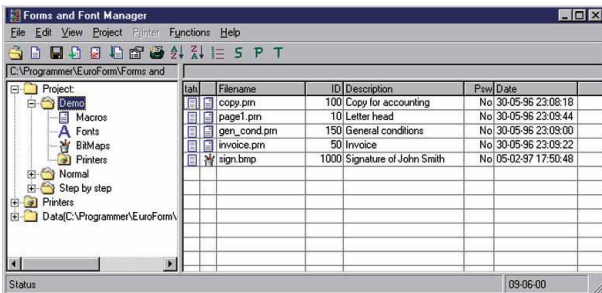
Forms and Font Manager

File Edit View Project Printer Functions Help

S P T

C:\Programmer\EuroForm\Forms and

Project:
Demo
Macros
Fonts
BitMaps
Printers
Normal
Step by step
Printers
Data(C:\Programmer\EuroForm\

| tat | | Filename | ID | Description | Psw | Date |
|---|---|---|---|---|---|---|
| | | copy.prn | 100 | Copy for accounting | No | 30-05-96 23:08:18 |
| | | page1.prn | 10 | Letter head | No | 30-05-96 23:09:44 |
| | | gen_cond.prn | 150 | General conditions | No | 30-05-96 23:09:00 |
| | | invoice.prn | 50 | Invoice | No | 30-05-96 23:09:22 |
| | | sign.bmp | 1000 | Signature of John Smith | No | 05-02-97 17:50:48 |

Status

09-06-00